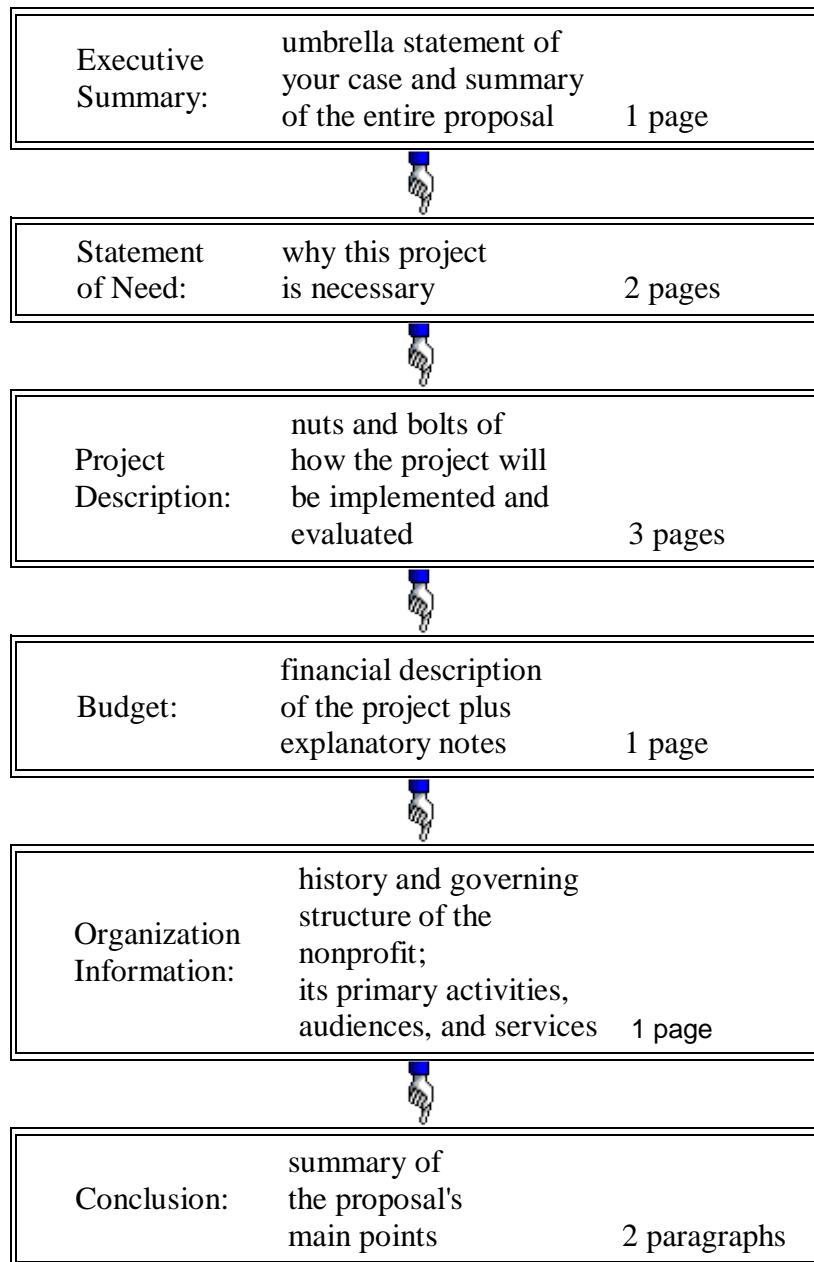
Executive Summary: umbrella statement of your case and summary of the entire proposal 1 page

Statement of Need: why this project is necessary 2 pages

Project Description: nuts and bolts of how the project will be implemented and evaluated 3 pages

Budget: financial description of the project plus explanatory notes 1 page

Organization Information: history and governing structure of the nonprofit; its primary activities, audiences, and services 1 page

Conclusion: summary of the proposal's main points 2 paragraphs